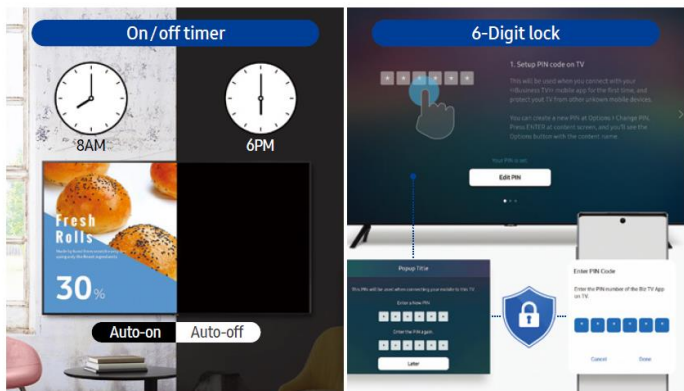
On/off timer

8AM

6PM

Fresh Rolls

30%

Auto-on

Auto-off

6-Digit lock

1. Setup PIN code on TV

This will be used when you connect with your "Business TV" mobile app for the first time, and protect your TV from other unknown mobile devices.

You can create a new PIN at Options > Change PIN. Press ENTER at content screen, and you'll see the Options button with the content name.

Your PIN is set.

Edit PIN

Popup Title

This PIN will be used when connecting your mobile to the TV.

Enter a New PIN

Enter the PIN again.

Later

Enter PIN Code

Enter the PIN number of the Biz TV App on TV.

Cancel

Done